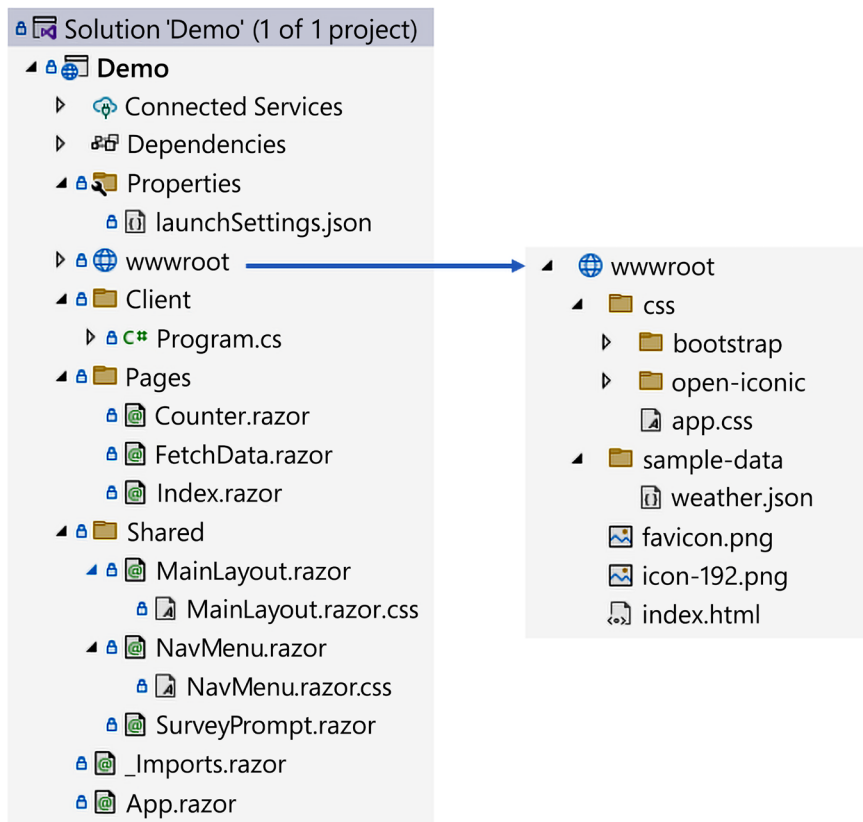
Solution 'Demo' (1 of 1 project)
Demo
Connected Services
Dependencies
Properties
launchSettings.json
wwwroot
Client
C# Program.cs
Pages
Counter.razor
FetchData.razor
Index.razor
Shared
MainLayout.razor
MainLayout.razor.css
NavMenu.razor
NavMenu.razor.css
SurveyPrompt.razor
_Imports.razor
App.razor

wwwroot
css
bootstrap
open-iconic
app.css
sample-data
weather.json
favicon.png
icon-192.png
index.html